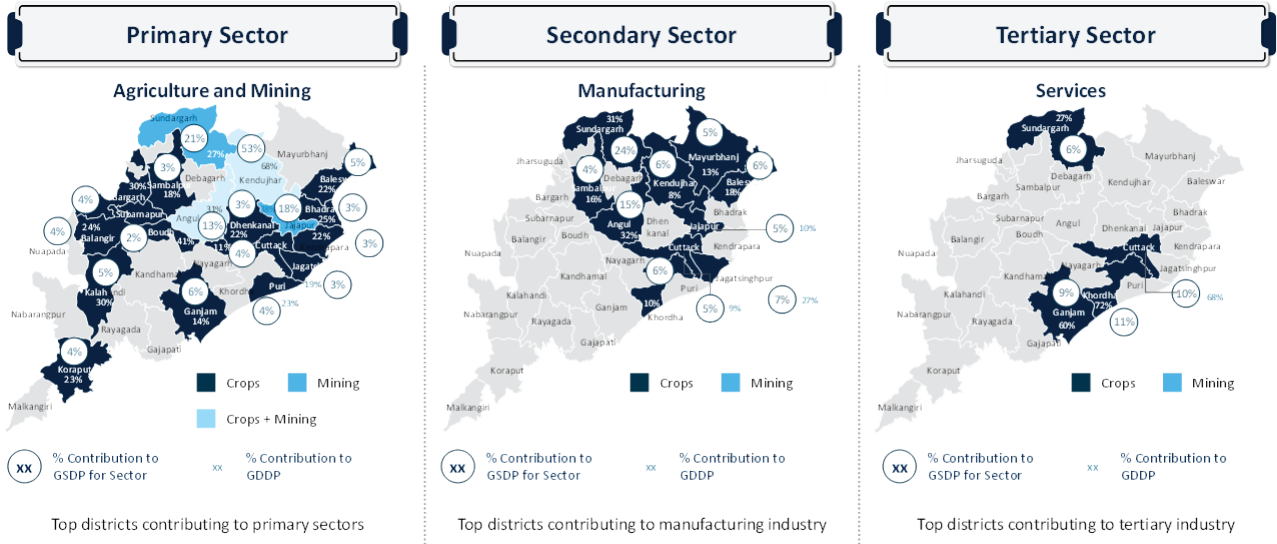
Primary Sector

Agriculture and Mining

Sundargarh
21%
27%
53%
68%
Mayurbhanj
5%
3%
Sambalpur 18%
30%
Debagarh
Kendujhar
Baleswar 22%
4%
Bargarh
Subarnapur 24%
Balangir
2%
Boudh
41%
Angul
31%
3%
13%
Dhenkanal 22%
11%
18%
Jajapur
Bhadrak 25%
3%
22%
Kendrapara
3%
4%
Nuapada
4%
Cuttack
Jagatsinghpur
5%
Kalahandi 30%
Kandhamal
Nayagarh
6%
Ganjam 14%
Khordha
Puri
19%
23%
3%
4%
Nabarangpur
Rayagada
Gajapati
4%
Koraput 23%
Malkangiri
Crops
Mining
Crops + Mining
xx % Contribution to GSDP for Sector
xx % Contribution to GDDP
Top districts contributing to primary sectors

Secondary Sector

Manufacturing

31%
Sundargarh
Jharsuguda
4%
24%
6%
5%
Mayurbhanj 13%
6%
Sambalpur 16%
Debagarh
Kendujhar 8%
Baleswar 18%
Bargarh
15%
Angul 32%
Dhenkanal
Bhadrak
Subarnapur
Jajapur
5%
10%
Balangir
Boudh
Kendrapara
Cuttack
Nuapada
Nayagarh
6%
Jagatsinghpur
Kandhamal
Puri
7%
27%
Kalahandi
10%
Khordha
5%
9%
Nabarangpur
Rayagada
Ganjam
Gajapati
Koraput
Malkangiri
Crops
Mining
xx % Contribution to GSDP for Sector
xx % Contribution to GDDP
Top districts contributing to manufacturing industry

Tertiary Sector

Services

27%
Sundargarh
Jharsuguda
6%
Debagarh
Mayurbhanj
Sambalpur
Kendujhar
Baleswar
Bargarh
Subarnapur
Angul
Bhadrak
Dhenkanal
Jajapur
Nuapada
Balangir
Boudh
Cuttack
Kendrapara
Kandhamal
Nayagarh
Jagatsinghpur
Kalahandi
9%
Khordha 72%
Puri
10%
68%
Nabarangpur
Rayagada
Ganjam 60%
11%
Gajapati
Koraput
Malkangiri
Crops
Mining
xx % Contribution to GSDP for Sector
xx % Contribution to GDDP
Top districts contributing to tertiary industry